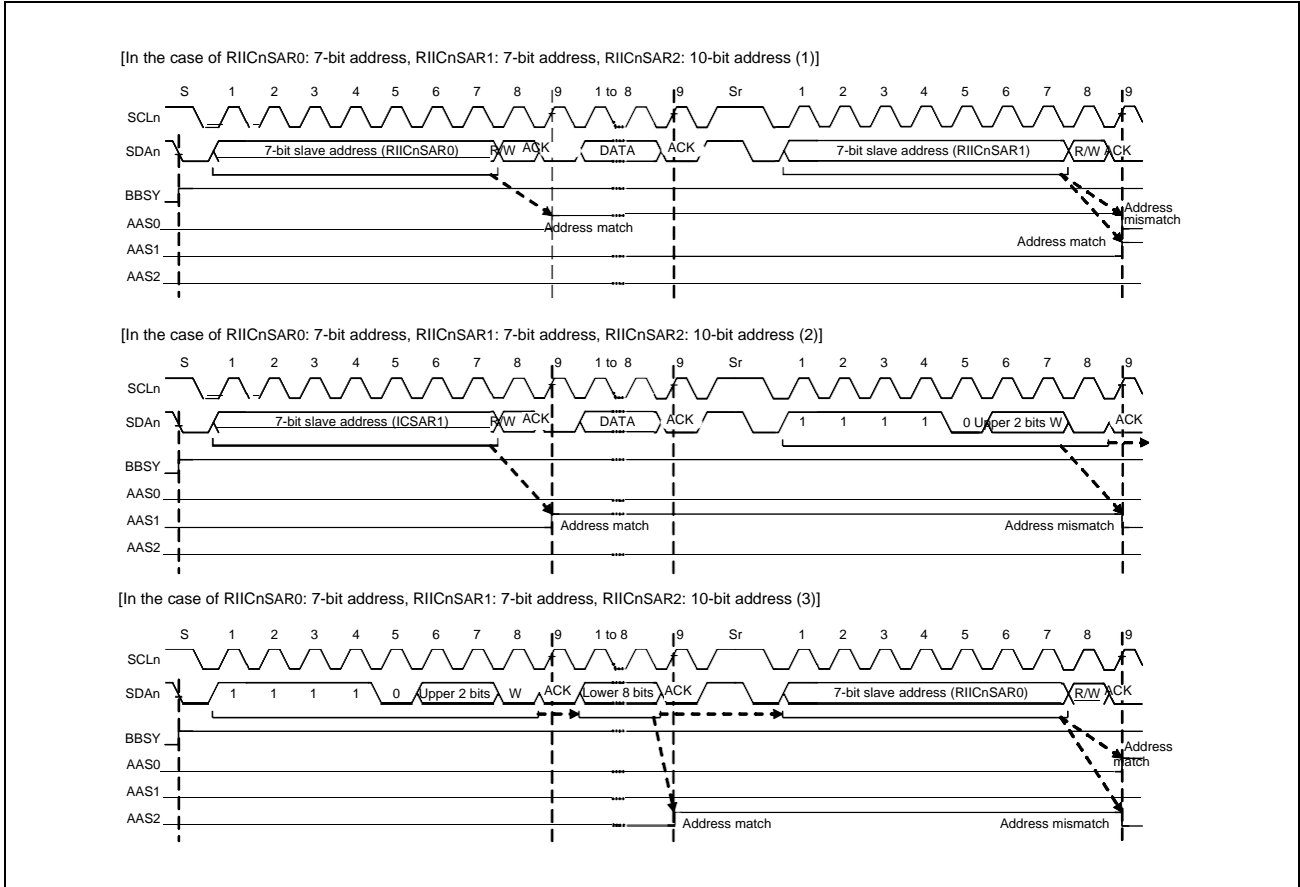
[In the case of RIICnSAR0: 7-bit address, RIICnSAR1: 7-bit address, RIICnSAR2: 10-bit address (1)]

S 1 2 3 4 5 6 7 8 9 1 to 8 9 Sr 1 2 3 4 5 6 7 8 9

SCLn
SDAn
7-bit slave address (RIICnSAR0) R/W ACK DATA ACK 7-bit slave address (RIICnSAR1) R/W ACK
BBSY
AAS0
AAS1
AAS2
Address match
Address mismatch
Address match

[In the case of RIICnSAR0: 7-bit address, RIICnSAR1: 7-bit address, RIICnSAR2: 10-bit address (2)]

S 1 2 3 4 5 6 7 8 9 1 to 8 9 Sr 1 2 3 4 5 6 7 8 9

SCLn
SDAn
7-bit slave address (ICSAR1) R/W ACK DATA ACK 1 1 1 1 0 Upper 2 bits W ACK
BBSY
AAS0
AAS1
AAS2
Address match
Address mismatch

[In the case of RIICnSAR0: 7-bit address, RIICnSAR1: 7-bit address, RIICnSAR2: 10-bit address (3)]

S 1 2 3 4 5 6 7 8 9 1 to 8 9 Sr 1 2 3 4 5 6 7 8 9

SCLn
SDAn
1 1 1 1 0 Upper 2 bits W ACK Lower 8 bits ACK 7-bit slave address (RIICnSAR0) R/W ACK
BBSY
AAS0
AAS1
AAS2
Address match
Address match
Address mismatch